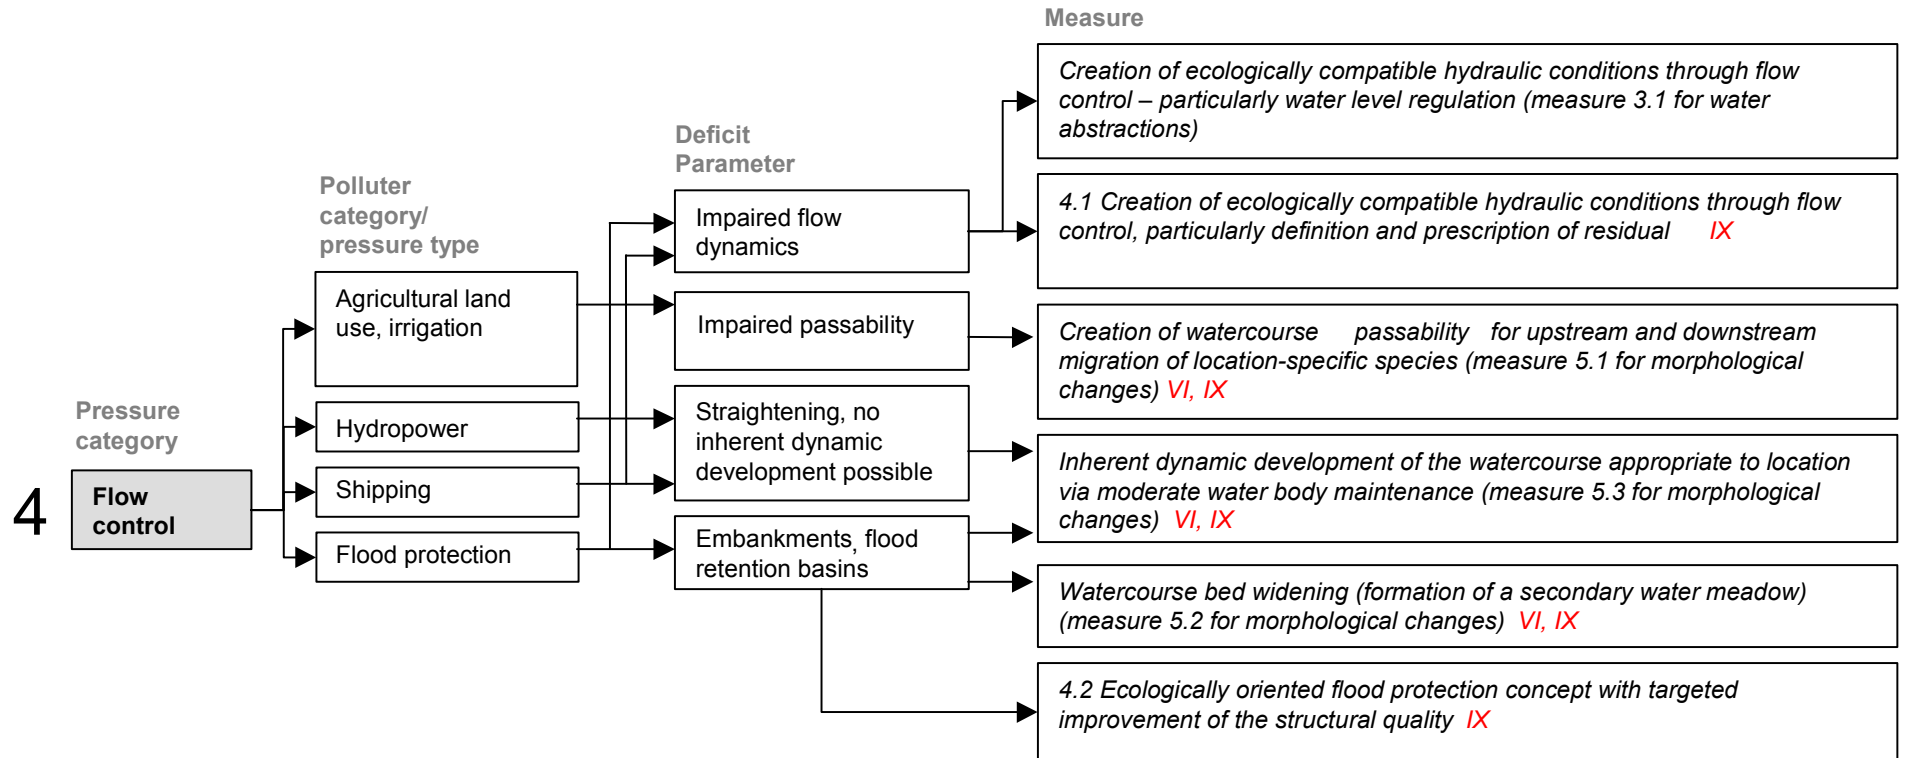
Measure

Deficit Parameter

Polluter category/ pressure type

Pressure category

4

Flow control

Agricultural land use, irrigation

Hydropower

Shipping

Flood protection

Impaired flow dynamics

Impaired passability

Straightening, no inherent dynamic development possible

Embankments, flood retention basins

Creation of ecologically compatible hydraulic conditions through flow control – particularly water level regulation (measure 3.1 for water abstractions)

4.1 Creation of ecologically compatible hydraulic conditions through flow control, particularly definition and prescription of residual IX

Creation of watercourse passability for upstream and downstream migration of location-specific species (measure 5.1 for morphological changes) VI, IX

Inherent dynamic development of the watercourse appropriate to location via moderate water body maintenance (measure 5.3 for morphological changes) VI, IX

Watercourse bed widening (formation of a secondary water meadow) (measure 5.2 for morphological changes) VI, IX

4.2 Ecologically oriented flood protection concept with targeted improvement of the structural quality IX